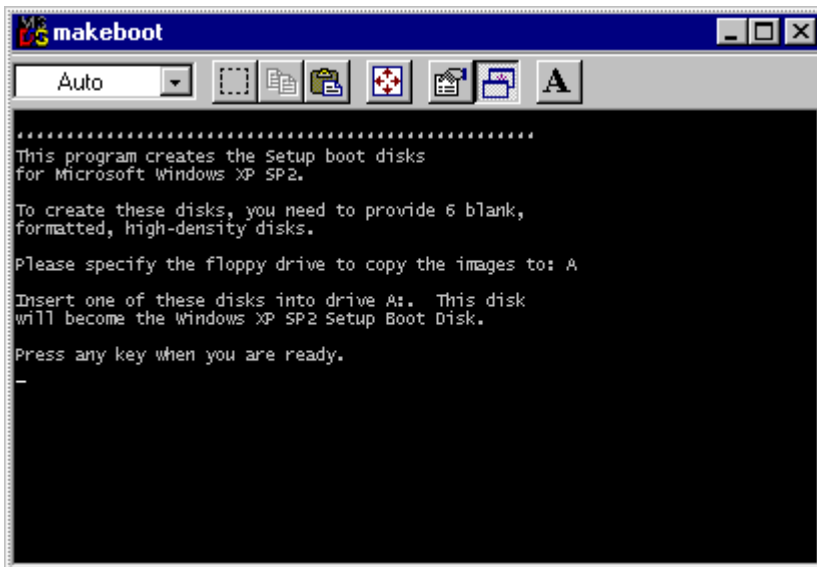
makeboot

Auto

A

.................................................

This program creates the Setup boot disks for Microsoft Windows XP SP2.

To create these disks, you need to provide 6 blank, formatted, high-density disks.

Please specify the floppy drive to copy the images to: A

Insert one of these disks into drive A:. This disk will become the Windows XP SP2 Setup Boot Disk.

Press any key when you are ready.

_